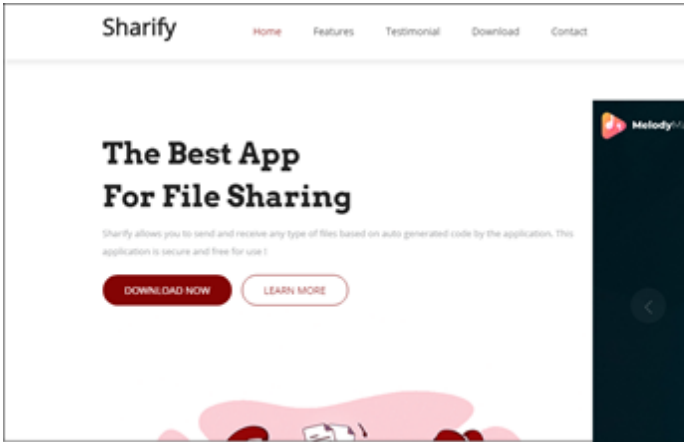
Sharify

Home Features Testimonial Download Contact

The Best App For File Sharing

Sharify allows you to send and receive any type of files based on auto generated code by the application. This application is secure and free for use !

DOWNLOAD NOW

LEARN MORE

MelodyM